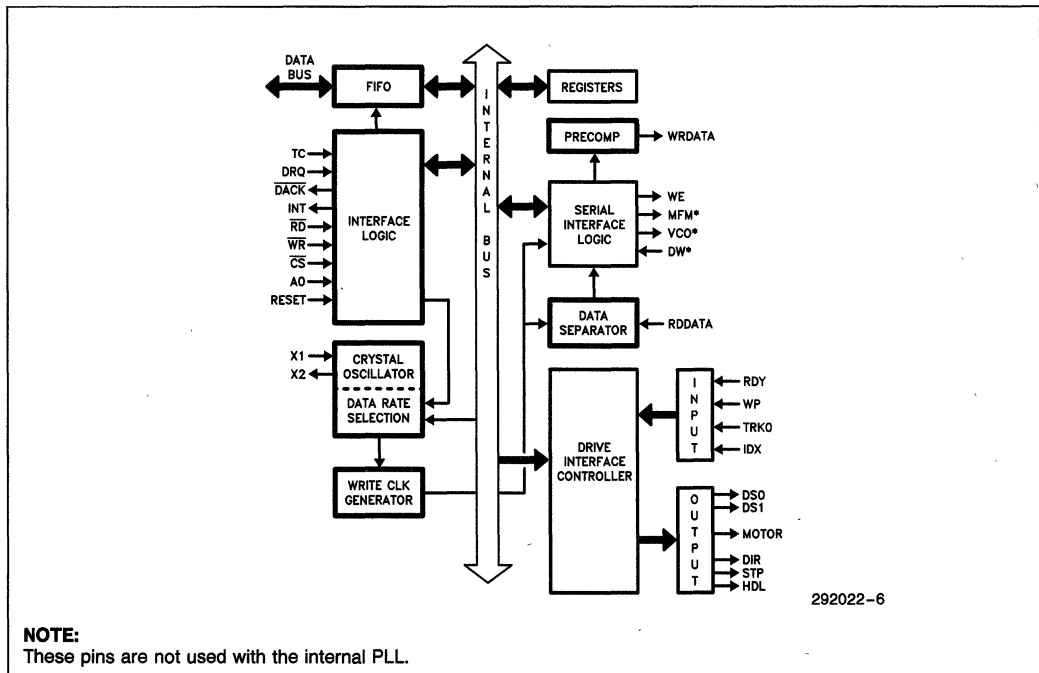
DATA BUS

FIFO

INTERNAL BUS

REGISTERS

PRECOMP

WRDATA

TC
DRQ
$\overline{DACK}$
INT
$\overline{RD}$
$\overline{WR}$
$\overline{CS}$
A0
RESET

INTERFACE LOGIC

SERIAL INTERFACE LOGIC

WE
MFM*
VCO*
DW*

DATA SEPARATOR

RDDATA

X1
X2

CRYSTAL OSCILLATOR

DATA RATE SELECTION

INPUT

RDY
WP
TRK0
IDX

DRIVE INTERFACE CONTROLLER

WRITE CLK GENERATOR

OUTPUT

DS0
DS1
MOTOR
DIR
STP
HDL

292022-6

NOTE:
These pins are not used with the internal PLL.